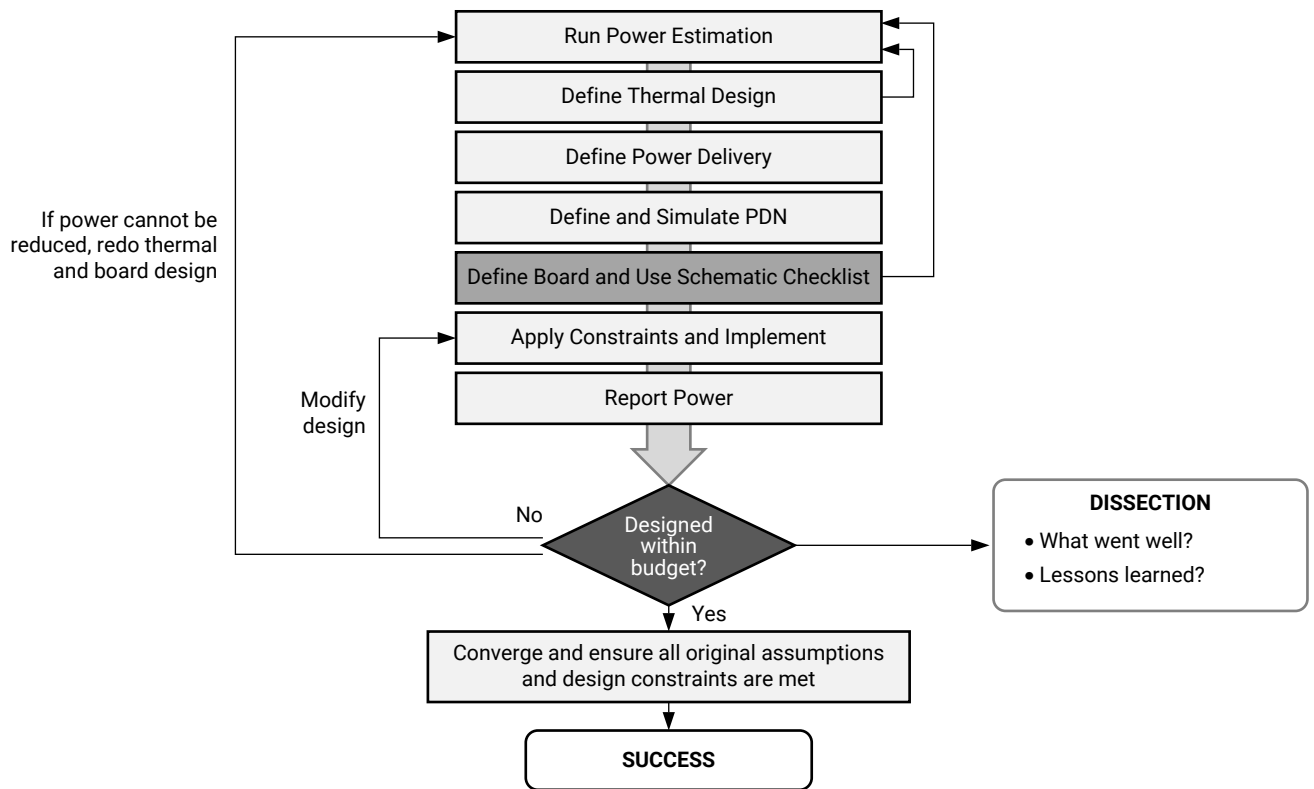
Run Power Estimation

Define Thermal Design

Define Power Delivery

Define and Simulate PDN

Define Board and Use Schematic Checklist

Apply Constraints and Implement

Report Power

If power cannot be reduced, redo thermal and board design

Modify design

No

Designed within budget?

Yes

DISSECTION

• What went well?

• Lessons learned?

Converge and ensure all original assumptions and design constraints are met

SUCCESS